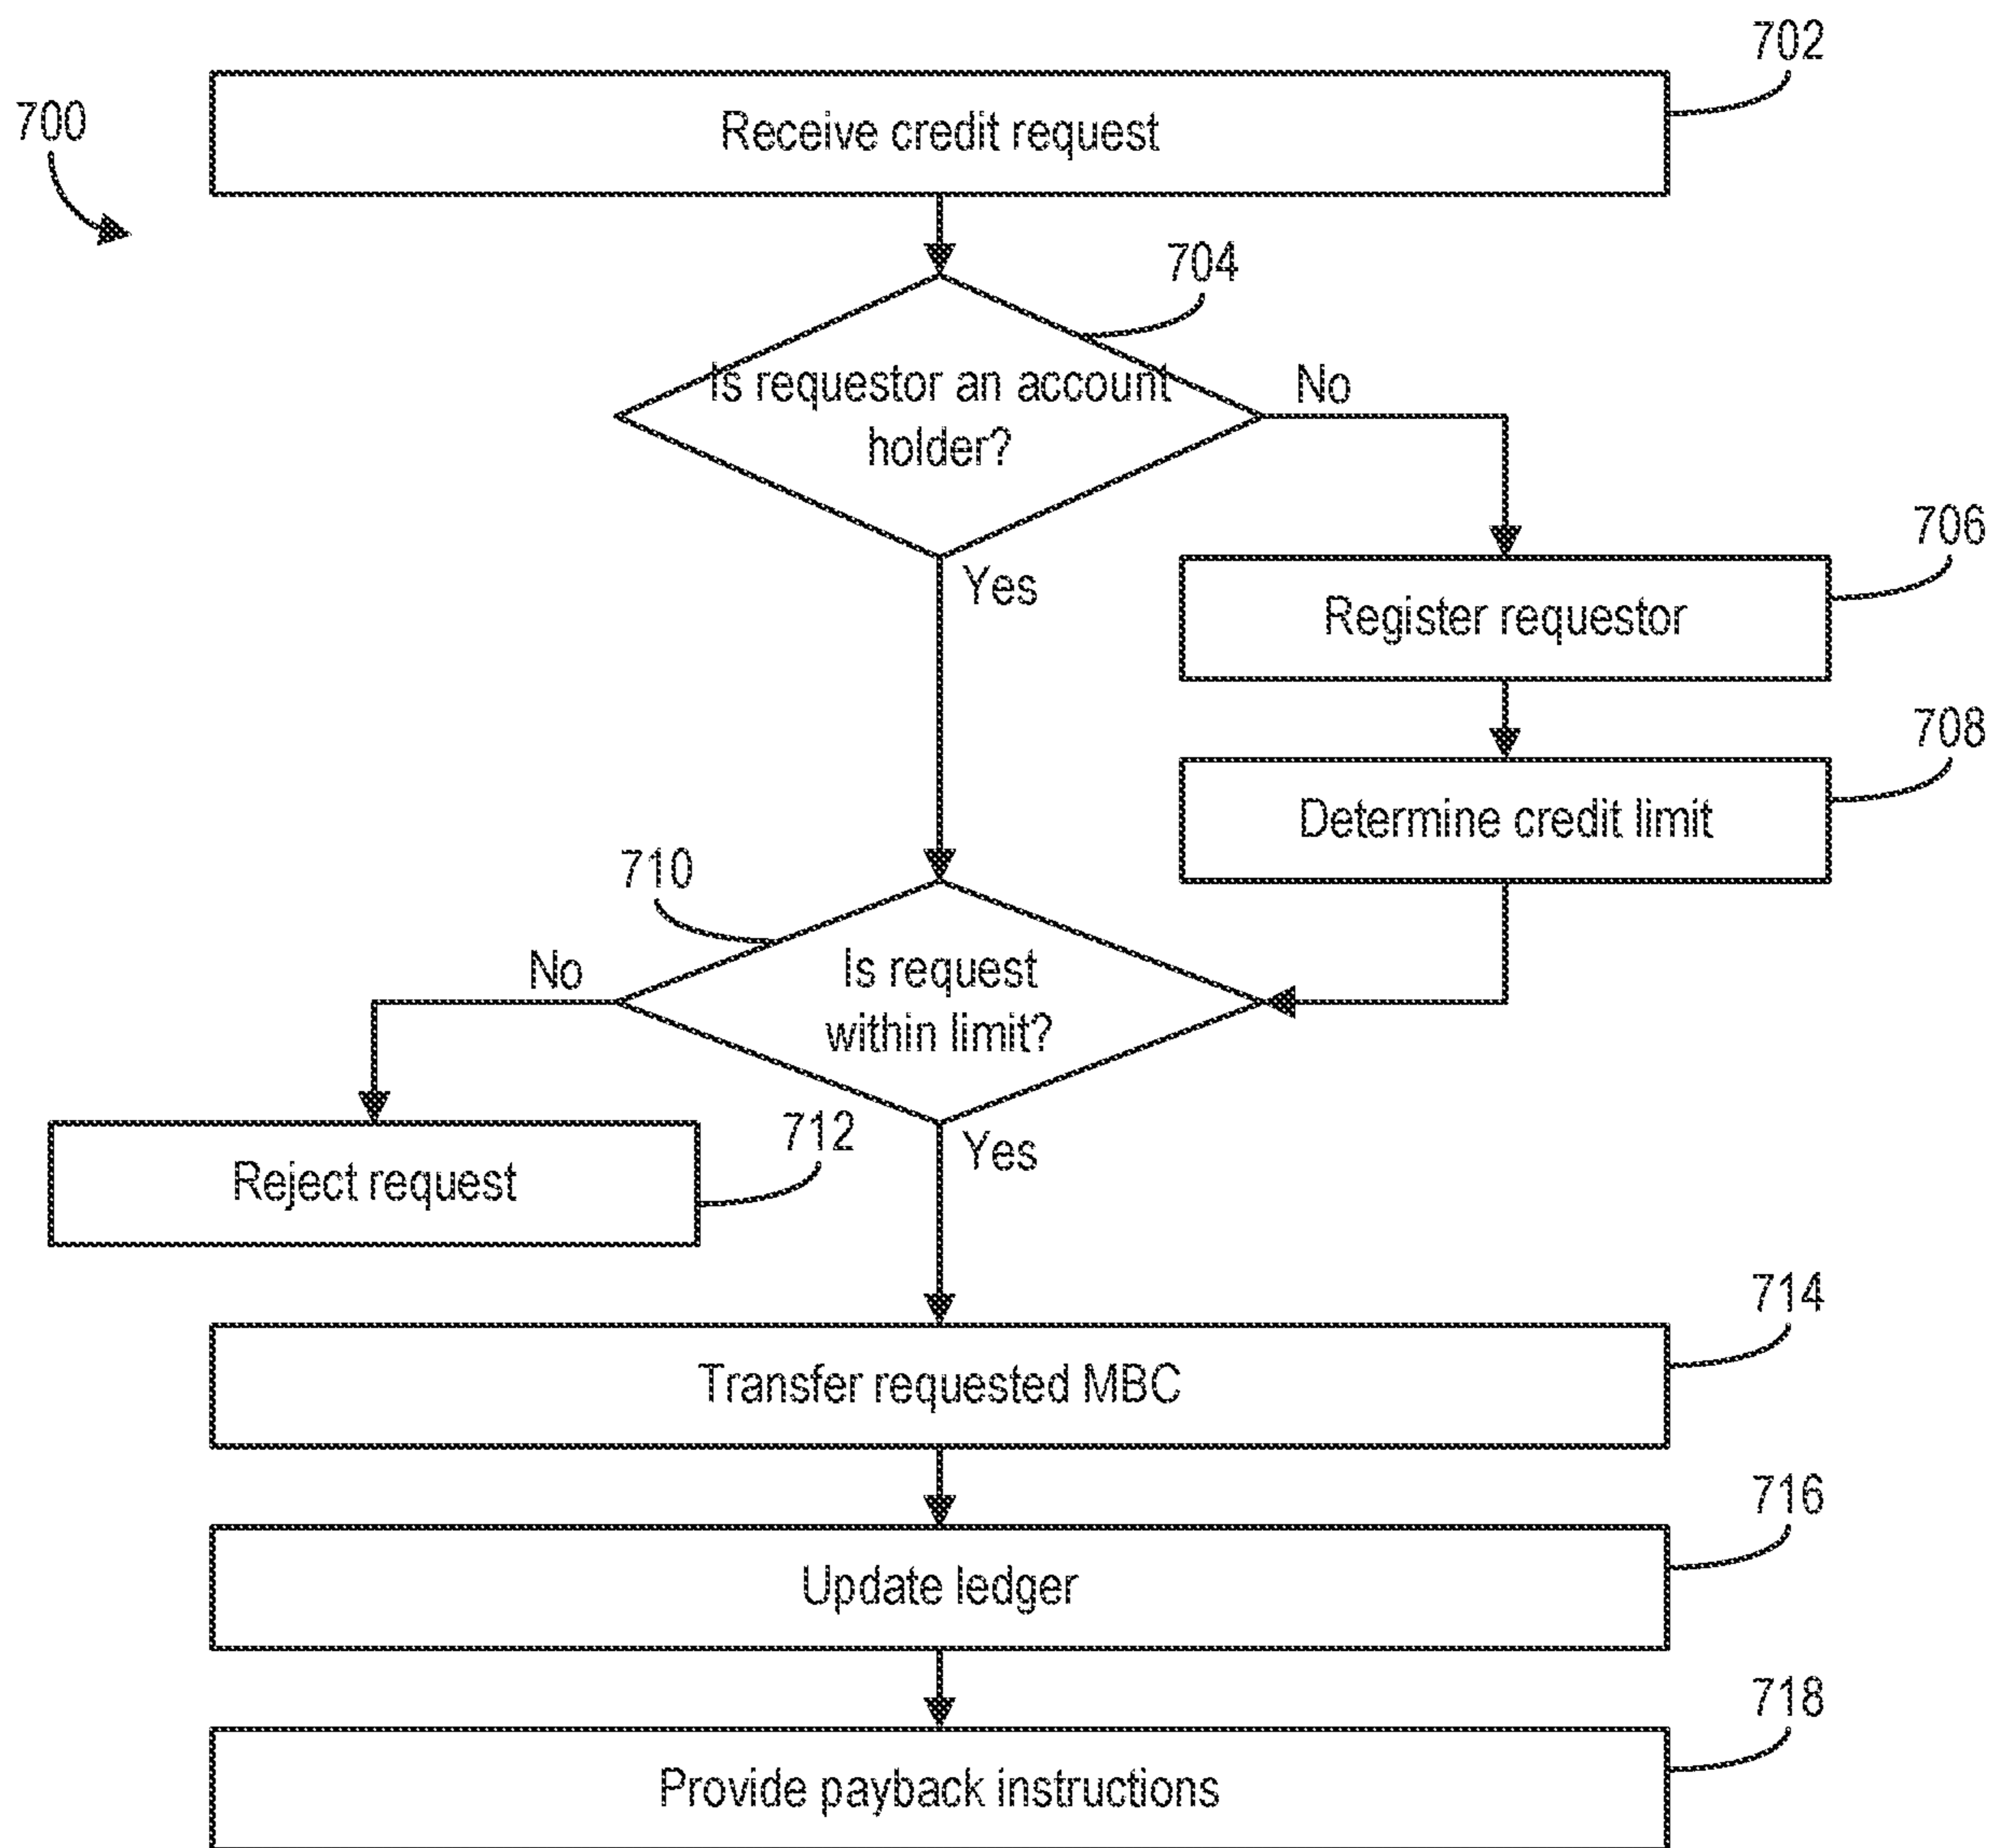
700

702

Receive credit request

704

Is requestor an account holder?

No

Yes

706

Register requestor

708

Determine credit limit

710

Is request within limit?

No

Yes

Reject request

712

714

Transfer requested MBC

716

Update ledger

718

Provide payback instructions